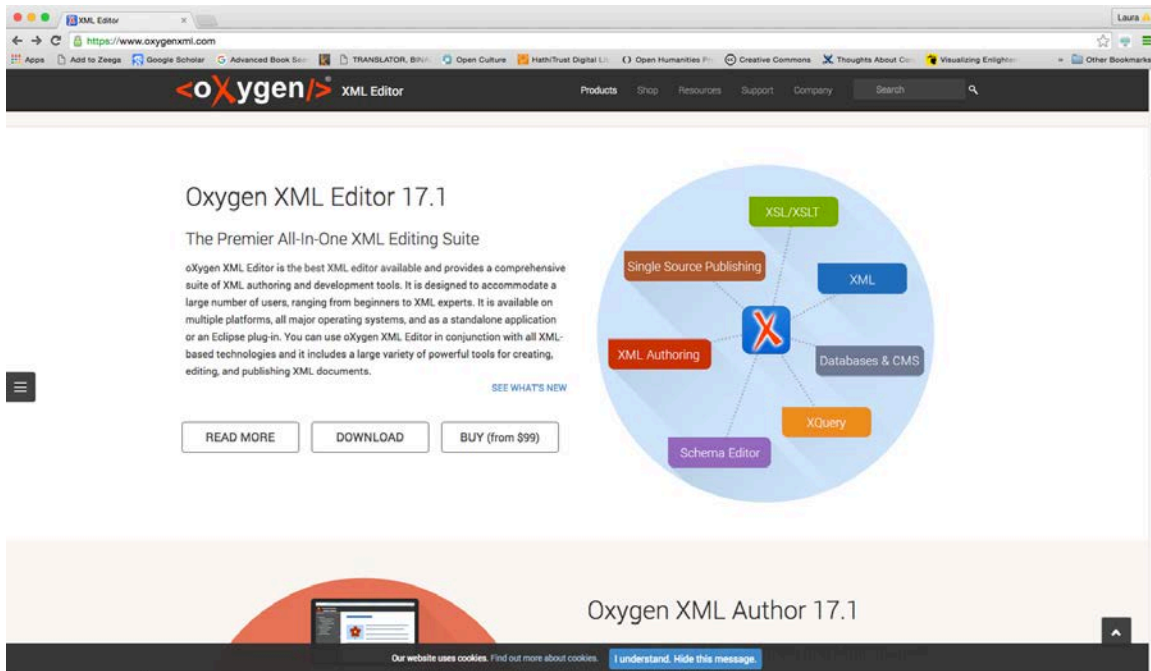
XML Editor

Laura

https://www.oxygenxml.com

Apps Add to Zeega Google Scholar Advanced Book Sea TRANSLATOR, BIN Open Culture HathiTrust Digital Li Open Humanities Pr Creative Commons Thoughts About Co Visualizing Enlighten Other Bookmarks

<oXygen/> XML Editor

Products Shop Resources Support Company Search

Oxygen XML Editor 17.1

The Premier All-In-One XML Editing Suite

oXygen XML Editor is the best XML editor available and provides a comprehensive suite of XML authoring and development tools. It is designed to accommodate a large number of users, ranging from beginners to XML experts. It is available on multiple platforms, all major operating systems, and as a standalone application or an Eclipse plug-in. You can use oXygen XML Editor in conjunction with all XML-based technologies and it includes a large variety of powerful tools for creating, editing, and publishing XML documents.

SEE WHAT'S NEW

READ MORE DOWNLOAD BUY (from $99)

XSL/XSLT

Single Source Publishing

XML

XML Authoring

Databases & CMS

XQuery

Schema Editor

Oxygen XML Author 17.1

Our website uses cookies. Find out more about cookies. I understand. Hide this message.